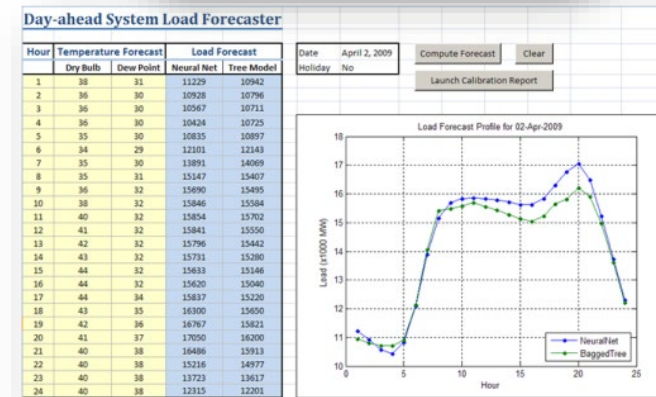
Day-ahead System Load Forecaster

| Hour | Temperature Forecast | | Load Forecast | |
|---|---|---|---|---|
| | Dry Bulb | Dew Point | Neural Net | Tree Model |
| 1 | 38 | 31 | 11229 | 10942 |
| 2 | 36 | 30 | 10928 | 10796 |
| 3 | 36 | 30 | 10567 | 10711 |
| 4 | 36 | 30 | 10424 | 10725 |
| 5 | 35 | 30 | 10835 | 10897 |
| 6 | 34 | 29 | 12101 | 12143 |
| 7 | 35 | 30 | 13891 | 14069 |
| 8 | 35 | 31 | 15147 | 15407 |
| 9 | 36 | 32 | 15690 | 15495 |
| 10 | 38 | 32 | 15846 | 15584 |
| 11 | 40 | 32 | 15854 | 15702 |
| 12 | 41 | 32 | 15841 | 15550 |
| 13 | 42 | 32 | 15796 | 15442 |
| 14 | 43 | 32 | 15731 | 15280 |
| 15 | 44 | 32 | 15633 | 15146 |
| 16 | 44 | 32 | 15620 | 15040 |
| 17 | 44 | 34 | 15837 | 15220 |
| 18 | 43 | 35 | 16300 | 15650 |
| 19 | 42 | 36 | 16767 | 15821 |
| 20 | 41 | 37 | 17050 | 16200 |
| 21 | 40 | 38 | 16486 | 15913 |
| 22 | 40 | 38 | 15216 | 14977 |
| 23 | 40 | 38 | 13723 | 13617 |
| 24 | 40 | 38 | 12315 | 12201 |

Date April 2, 2009
Holiday No

Compute Forecast
Clear
Launch Calibration Report

Load Forecast Profile for 02-Apr-2009

Load (x1000 MW)
18
17
16
15
14
13
12
11
10
0 5 10 15 20 25
Hour

NeuralNet
BaggedTree